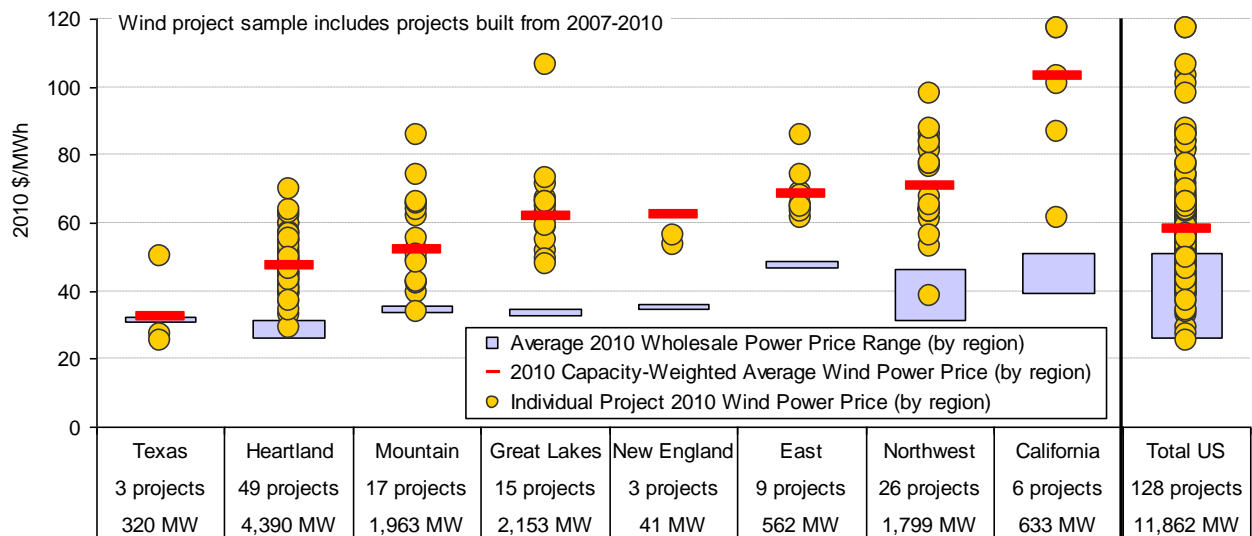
Wind project sample includes projects built from 2007-2010

2010 $/MWh

120
100
80
60
40
20
0

Average 2010 Wholesale Power Price Range (by region)
2010 Capacity-Weighted Average Wind Power Price (by region)
Individual Project 2010 Wind Power Price (by region)

| Texas | Heartland | Mountain | Great Lakes | New England | East | Northwest | California | Total US |
|---|---|---|---|---|---|---|---|---|
| 3 projects | 49 projects | 17 projects | 15 projects | 3 projects | 9 projects | 26 projects | 6 projects | 128 projects |
| 320 MW | 4,390 MW | 1,963 MW | 2,153 MW | 41 MW | 562 MW | 1,799 MW | 633 MW | 11,862 MW |